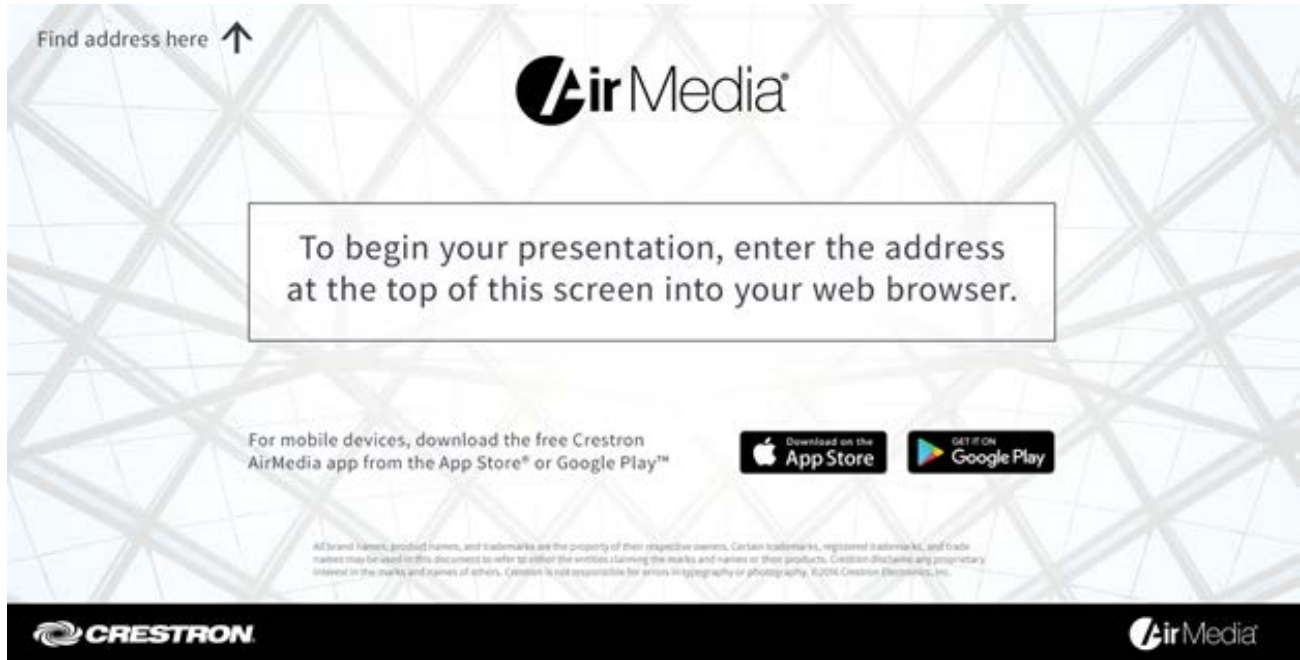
Find address here ↑

AirMedia®

To begin your presentation, enter the address at the top of this screen into your web browser.

For mobile devices, download the free Crestron AirMedia app from the App Store® or Google Play™

Download on the App Store

GET IT ON Google Play

All brand names, product names, and trademarks are the property of their respective owners. Certain trademarks, registered trademarks, and trade names may be used in this document to refer to either the entities claiming the marks and names or their products. Crestron disclaims any proprietary interest in the marks and names of others. Crestron is not responsible for errors in typography or photography. ©2016 Crestron Electronics, Inc.

CRESTRON.

AirMedia